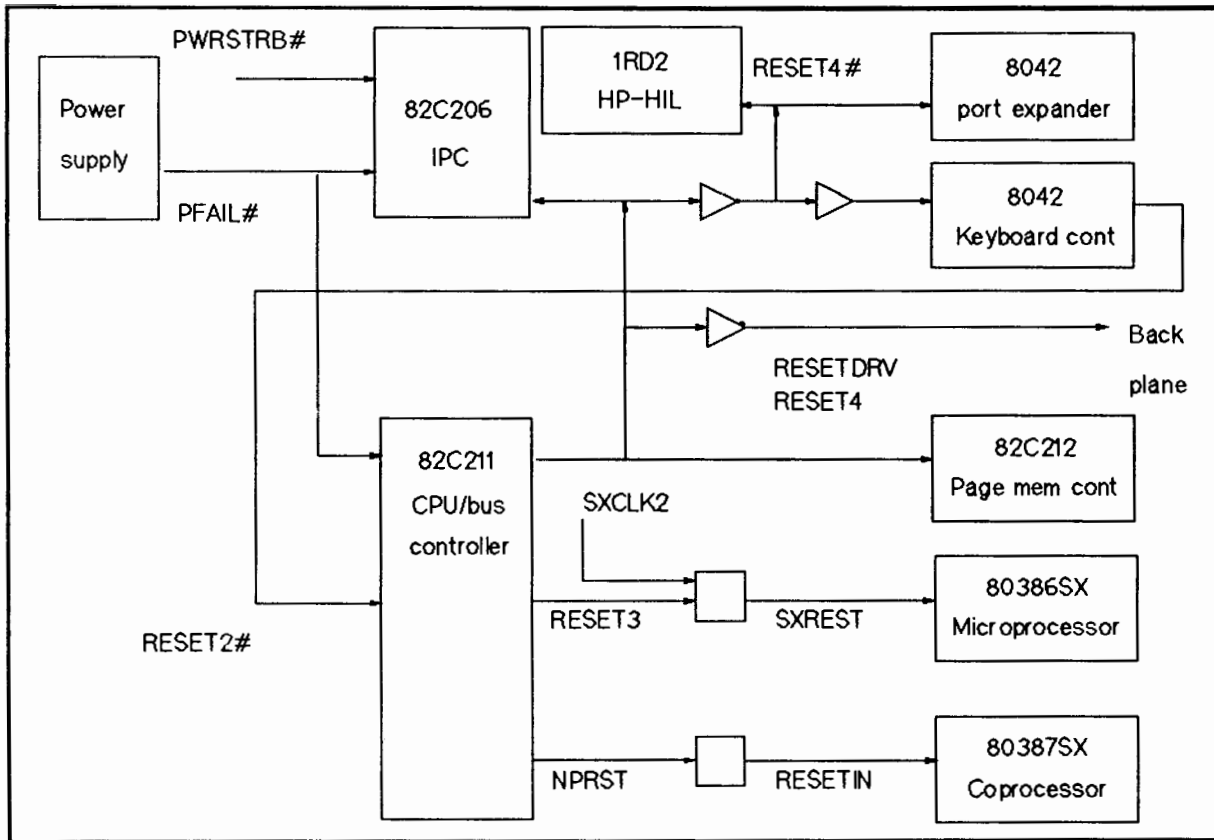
PWRSTRB#

Power supply

PFAIL#

82C206 IPC

1RD2 HP-HIL

RESET4#

8042 port expander

8042 Keyboard cont

Back plane

RESETDRV

RESET4

82C211 CPU/bus controller

82C212 Page mem cont

SXCLK2

RESET3

SXREST

80386SX Microprocessor

RESET2#

NPRST

RESETIN

80387SX Coprocessor